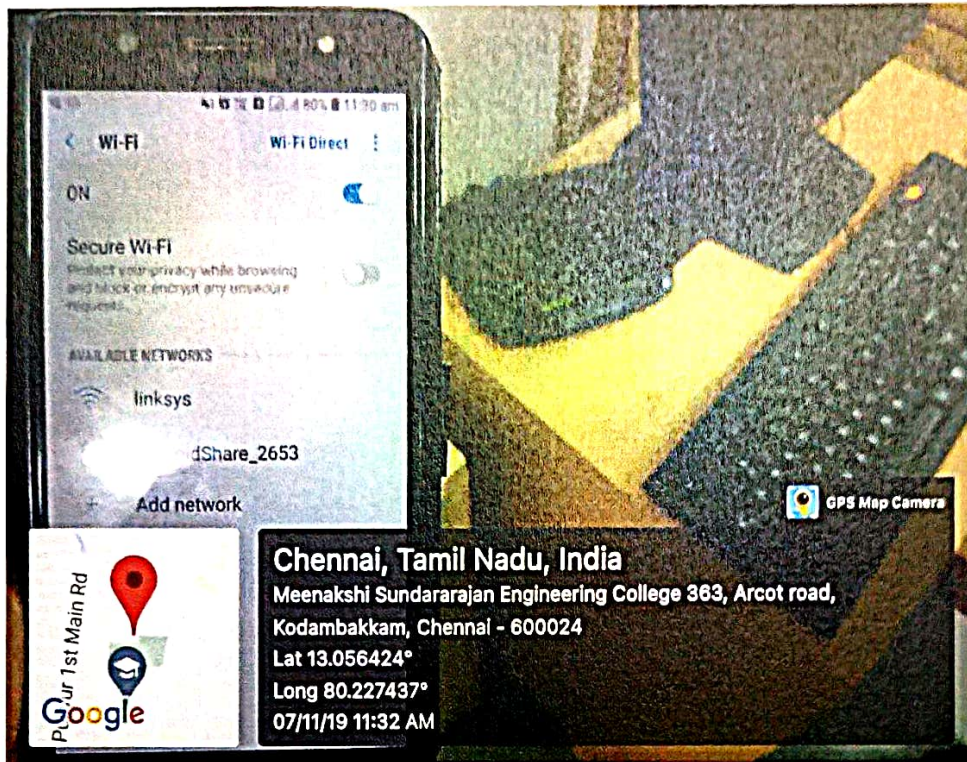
80% 11:30 am

Wi-Fi

Wi-Fi Direct

ON

Secure Wi-Fi

Protect your privacy while browsing and block or encrypt any unsecure requests.

AVAILABLE NETWORKS

linksys

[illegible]dShare_2653

Add network

GPS Map Camera

P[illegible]ur 1st Main Rd

Google

Chennai, Tamil Nadu, India

Meenakshi Sundararajan Engineering College 363, Arcot road, Kodambakkam, Chennai - 600024

Lat 13.056424°

Long 80.227437°

07/11/19 11:32 AM